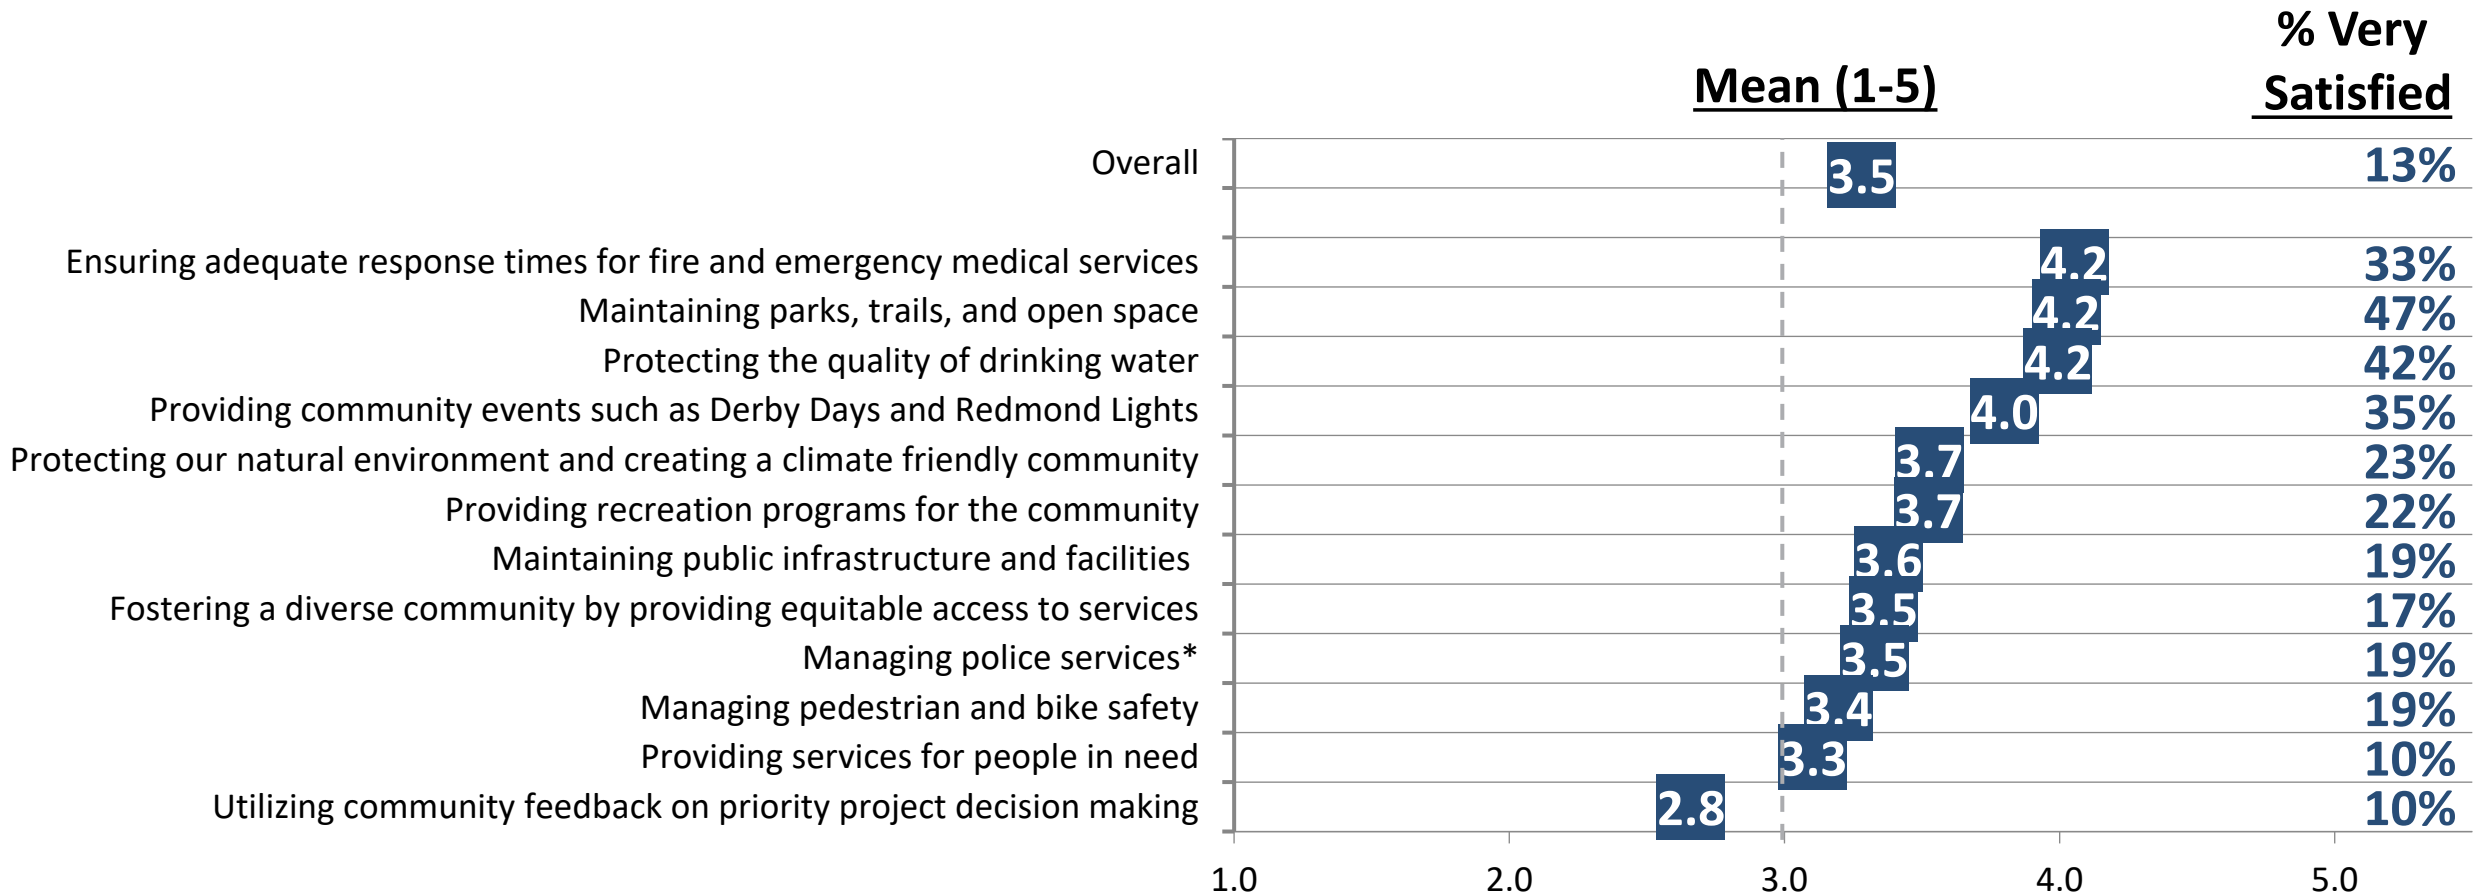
Mean (1-5)

% Very Satisfied

| | Mean (1-5) | % Very Satisfied |
|---|---|---|
| Overall | 3.5 | 13% |
| Ensuring adequate response times for fire and emergency medical services | 4.2 | 33% |
| Maintaining parks, trails, and open space | 4.2 | 47% |
| Protecting the quality of drinking water | 4.2 | 42% |
| Providing community events such as Derby Days and Redmond Lights | 4.0 | 35% |
| Protecting our natural environment and creating a climate friendly community | 3.7 | 23% |
| Providing recreation programs for the community | 3.7 | 22% |
| Maintaining public infrastructure and facilities | 3.6 | 19% |
| Fostering a diverse community by providing equitable access to services | 3.5 | 17% |
| Managing police services* | 3.5 | 19% |
| Managing pedestrian and bike safety | 3.4 | 19% |
| Providing services for people in need | 3.3 | 10% |
| Utilizing community feedback on priority project decision making | 2.8 | 10% |

1.0 2.0 3.0 4.0 5.0